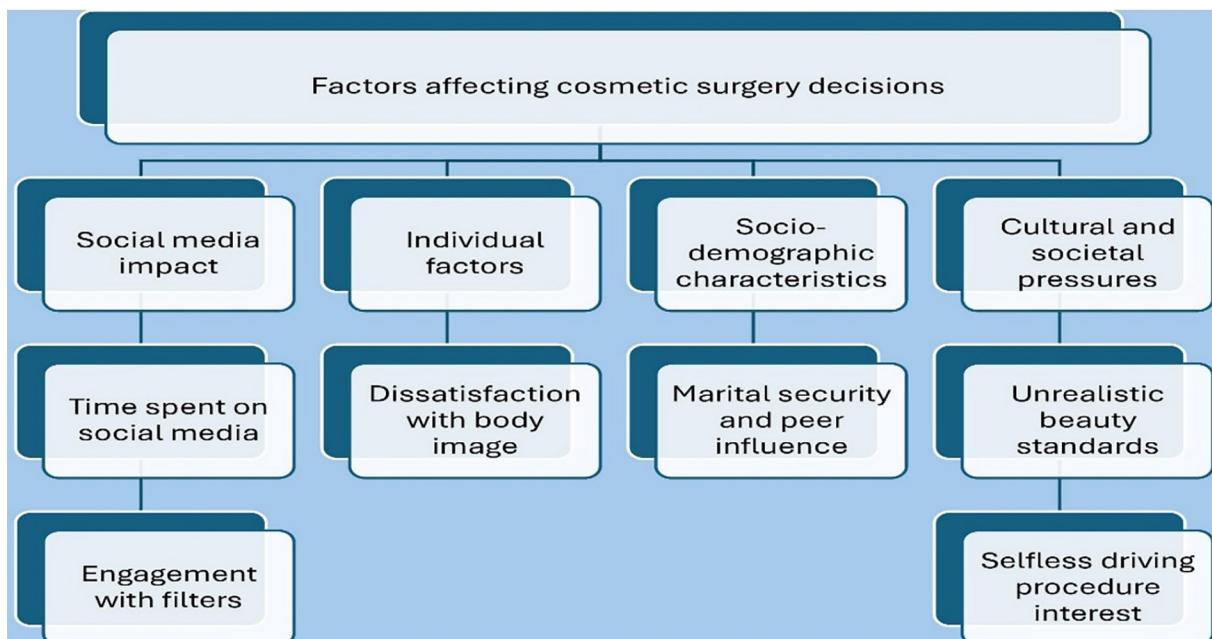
Factors affecting cosmetic surgery decisions

Social media impact

Time spent on social media

Engagement with filters

Individual factors

Dissatisfaction with body image

Socio-demographic characteristics

Marital security and peer influence

Cultural and societal pressures

Unrealistic beauty standards

Selfless driving procedure interest